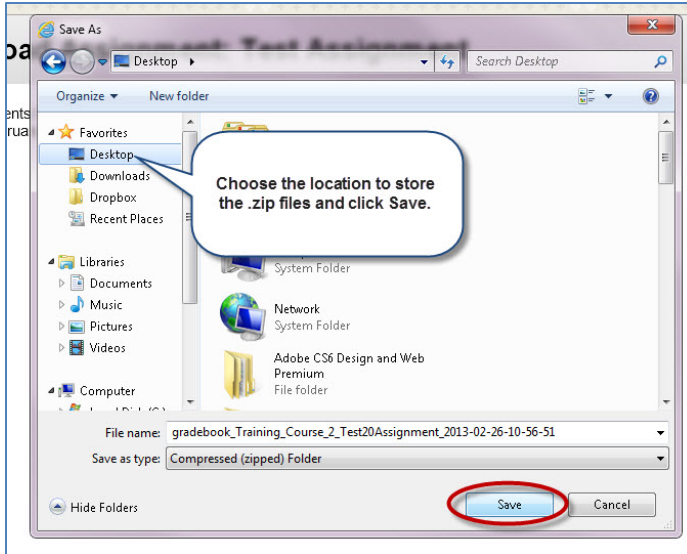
Save As

Desktop ▸

Search Desktop

Organize ▾ New folder

Favorites
Desktop
Downloads
Dropbox
Recent Places

Libraries
Documents
Music
Pictures
Videos

Computer

Choose the location to store the .zip files and click Save.

System Folder

Network
System Folder

Adobe CS6 Design and Web Premium
File folder

File name: gradebook_Training_Course_2_Test20Assignment_2013-02-26-10-56-51

Save as type: Compressed (zipped) Folder

Hide Folders

Save

Cancel